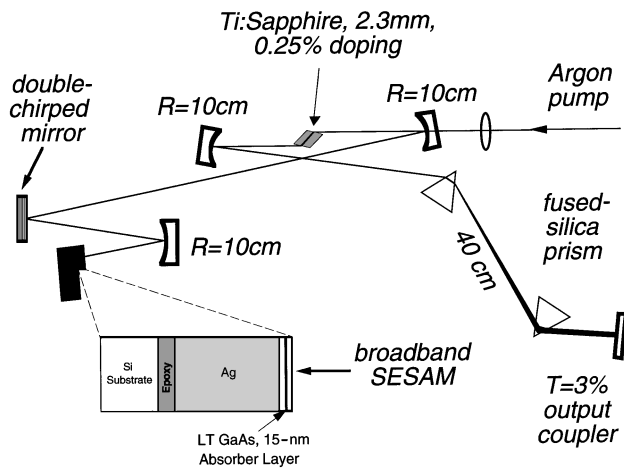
Ti:Sapphire, 2.3mm, 0.25% doping

double-chirped mirror

R=10cm

R=10cm

Argon pump

fused-silica prism

40 cm

R=10cm

Si Substrate

Epoxy

Ag

broadband SESAM

LT GaAs, 15-nm Absorber Layer

T=3% output coupler